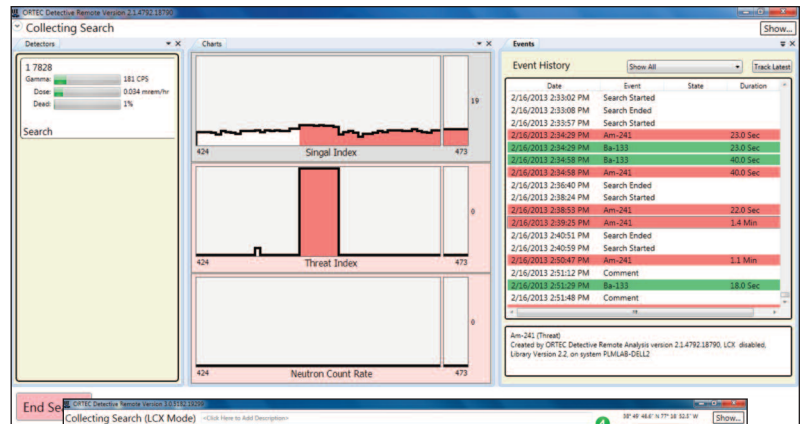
ORTEC Detective Remote Version 2.1.4792.18790

Collecting Search

Show...

Detectors

1 7828

Gamma: 181 CPS

Dose: 0.034 mrem/hr

Dead: 1%

Search

Charts

19

424

Singal Index

473

0

424

Threat Index

473

0

424

Neutron Count Rate

473

Events

Event History

Show All

Track Latest

| Date | Event | State | Duration |
|---|---|---|---|
| 2/16/2013 2:33:02 PM | Search Started | | |
| 2/16/2013 2:33:08 PM | Search Ended | | |
| 2/16/2013 2:33:57 PM | Search Started | | |
| 2/16/2013 2:34:29 PM | Am-241 | | 23.0 Sec |
| 2/16/2013 2:34:29 PM | Ba-133 | | 23.0 Sec |
| 2/16/2013 2:34:58 PM | Ba-133 | | 40.0 Sec |
| 2/16/2013 2:34:58 PM | Am-241 | | 40.0 Sec |
| 2/16/2013 2:36:40 PM | Search Ended | | |
| 2/16/2013 2:38:24 PM | Search Started | | |
| 2/16/2013 2:38:53 PM | Am-241 | | 22.0 Sec |
| 2/16/2013 2:39:25 PM | Am-241 | | 1.4 Min |
| 2/16/2013 2:40:51 PM | Search Ended | | |
| 2/16/2013 2:40:59 PM | Search Started | | |
| 2/16/2013 2:50:47 PM | Am-241 | | 1.1 Min |
| 2/16/2013 2:51:12 PM | Comment | | |
| 2/16/2013 2:51:29 PM | Ba-133 | | 18.0 Sec |
| 2/16/2013 2:51:48 PM | Comment | | |

Am-241 (Threat)
Created by ORTEC Detective Remote Analysis version 2.1.4792.18790, LCX disabled, Library Version 2.2, on system PLMLAB-DELL2

End Se

ORTEC Detective Remote Version 3.0.1142.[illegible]

Collecting Search (LCX Mode) <Click Here to Add Description>

38° 49' 46.6" N 77° 18' 52.5" W

Show...